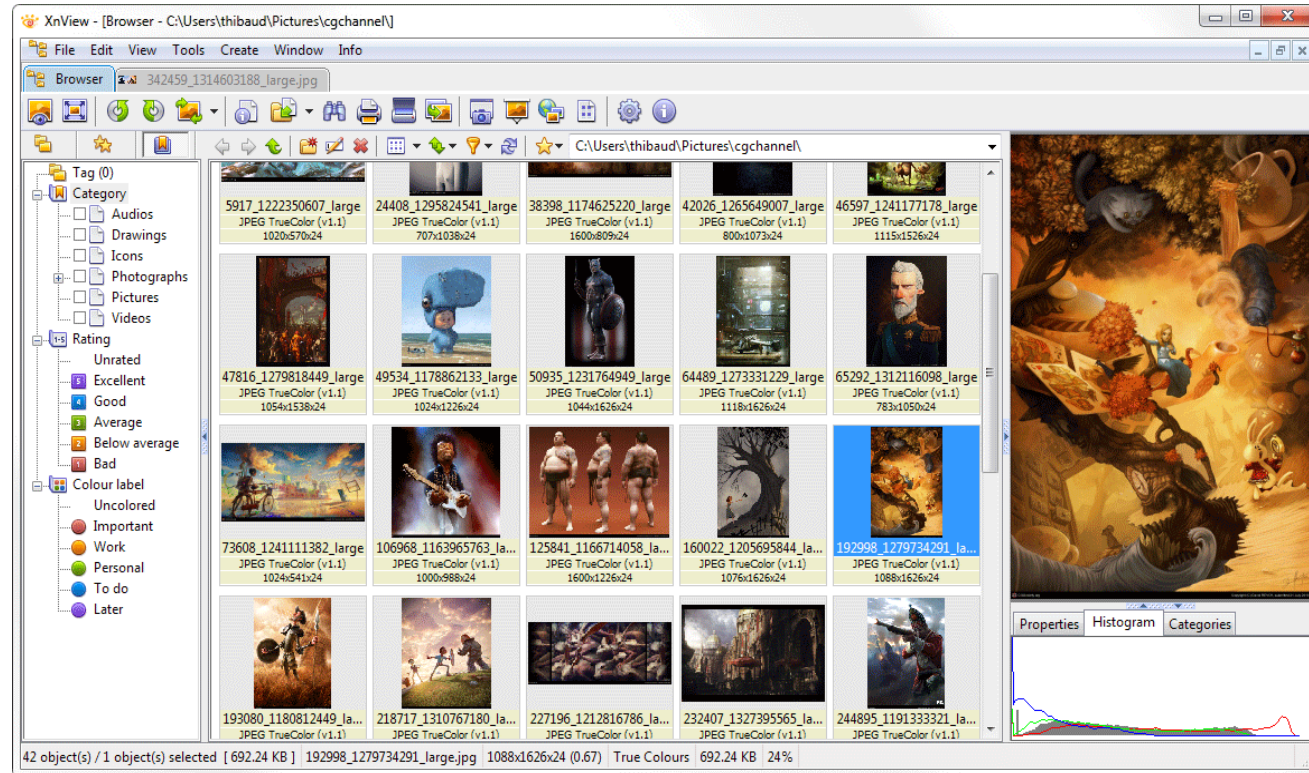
XnView - [Browser - C:\Users\thibaud\Pictures\cgchannel\]

File Edit View Tools Create Window Info

Browser 342459_1314603188_large.jpg

C:\Users\thibaud\Pictures\cgchannel\

Tag (0)
Category
Audios
Drawings
Icons
Photographs
Pictures
Videos
Rating
Unrated
5 Excellent
4 Good
3 Average
2 Below average
1 Bad
Colour label
Uncolored
Important
Work
Personal
To do
Later

5917_1222350607_large
JPEG TrueColor (v1.1)
1020x570x24

24408_1295824541_large
JPEG TrueColor (v1.1)
707x1038x24

38398_1174625220_large
JPEG TrueColor (v1.1)
1600x809x24

42026_1265649007_large
JPEG TrueColor (v1.1)
800x1073x24

46597_1241177178_large
JPEG TrueColor (v1.1)
1115x1526x24

47816_1279818449_large
JPEG TrueColor (v1.1)
1054x1538x24

49534_1178862133_large
JPEG TrueColor (v1.1)
1024x1226x24

50935_1231764949_large
JPEG TrueColor (v1.1)
1044x1626x24

64489_1273331229_large
JPEG TrueColor (v1.1)
1118x1626x24

65292_1312116098_large
JPEG TrueColor (v1.1)
783x1050x24

73608_1241111382_large
JPEG TrueColor (v1.1)
1024x541x24

106968_1163965763_la...
JPEG TrueColor (v1.1)
1000x988x24

125841_1166714058_la...
JPEG TrueColor (v1.1)
1600x1226x24

160022_1205695844_la...
JPEG TrueColor (v1.1)
1076x1626x24

192998_1279734291_la...
JPEG TrueColor (v1.1)
1088x1626x24

193080_1180812449_la...
JPEG TrueColor (v1.1)

218717_1310767180_la...
JPEG TrueColor (v1.1)

227196_1212816786_la...
JPEG TrueColor (v1.1)

232407_1327395565_la...
JPEG TrueColor (v1.1)

244895_1191333321_la...
JPEG TrueColor (v1.1)

Properties Histogram Categories

42 object(s) / 1 object(s) selected [ 692.24 KB ] 192998_1279734291_large.jpg 1088x1626x24 (0.67) True Colours 692.24 KB 24%